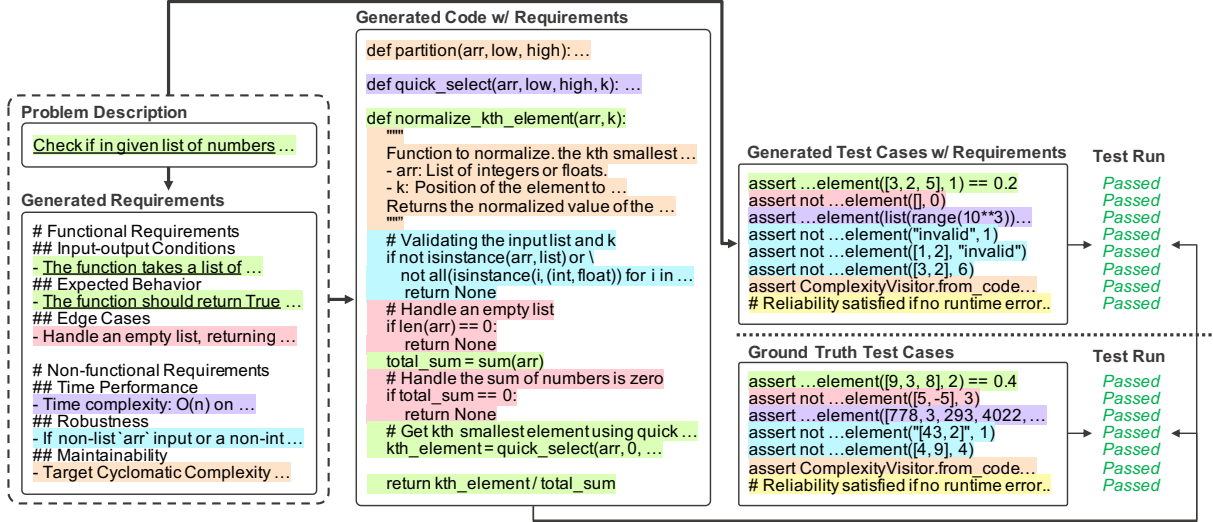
Problem Description

Check if in given list of numbers …

Generated Requirements

# Functional Requirements
## Input-output Conditions
- The function takes a list of …
## Expected Behavior
- The function should return True …
## Edge Cases
- Handle an empty list, returning …

# Non-functional Requirements
## Time Performance
- Time complexity: O(n) on …
## Robustness
- If non-list `arr` input or a non-int …
## Maintainability
- Target Cyclomatic Complexity …

Generated Code w/ Requirements

def partition(arr, low, high): …

def quick_select(arr, low, high, k): …

def normalize_kth_element(arr, k):
"""
Function to normalize. the kth smallest …
- arr: List of integers or floats.
- k: Position of the element to …
Returns the normalized value of the …
"""
# Validating the input list and k
if not isinstance(arr, list) or \
not all(isinstance(i, (int, float)) for i in …
return None
# Handle an empty list
if len(arr) == 0:
return None
total_sum = sum(arr)
# Handle the sum of numbers is zero
if total_sum == 0:
return None
# Get kth smallest element using quick …
kth_element = quick_select(arr, 0, …

return kth_element / total_sum

Generated Test Cases w/ Requirements

assert …element([3, 2, 5], 1) == 0.2
assert not …element([], 0)
assert …element(list(range(10**3))…
assert not …element("invalid", 1)
assert not …element([1, 2], "invalid")
assert not …element([3, 2], 6)
assert ComplexityVisitor.from_code…
# Reliability satisfied if no runtime error..

Test Run

Passed
Passed
Passed
Passed
Passed
Passed
Passed
Passed

Ground Truth Test Cases

assert …element([9, 3, 8], 2) == 0.4
assert not …element([5, -5], 3)
assert …element([778, 3, 293, 4022, …
assert not …element("[43, 2]", 1)
assert not …element([4, 9], 4)
assert ComplexityVisitor.from_code…
# Reliability satisfied if no runtime error..

Test Run

Passed
Passed
Passed
Passed
Passed
Passed
Passed